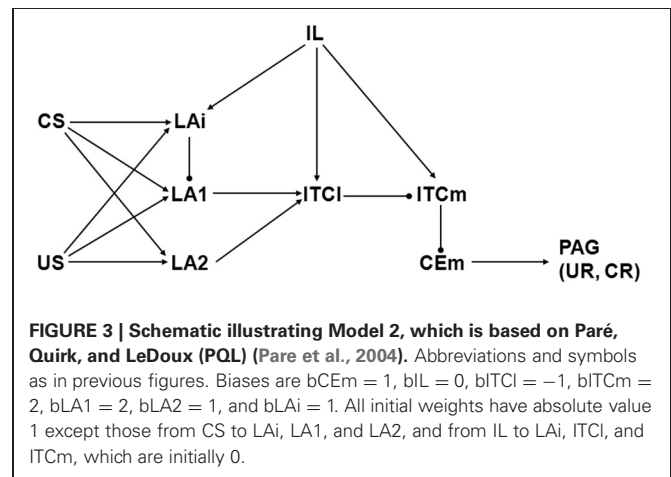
IL

CS

LAi

LA1

ITCl

ITCm

US

LA2

CEm

PAG (UR, CR)

**FIGURE 3 | Schematic illustrating Model 2, which is based on Paré, Quirk, and LeDoux (PQL) (Pare et al., 2004).** Abbreviations and symbols as in previous figures. Biases are bCEm = 1, bIL = 0, bITCl = −1, bITCm = 2, bLA1 = 2, bLA2 = 1, and bLAi = 1. All initial weights have absolute value 1 except those from CS to LAi, LA1, and LA2, and from IL to LAi, ITCl, and ITCm, which are initially 0.